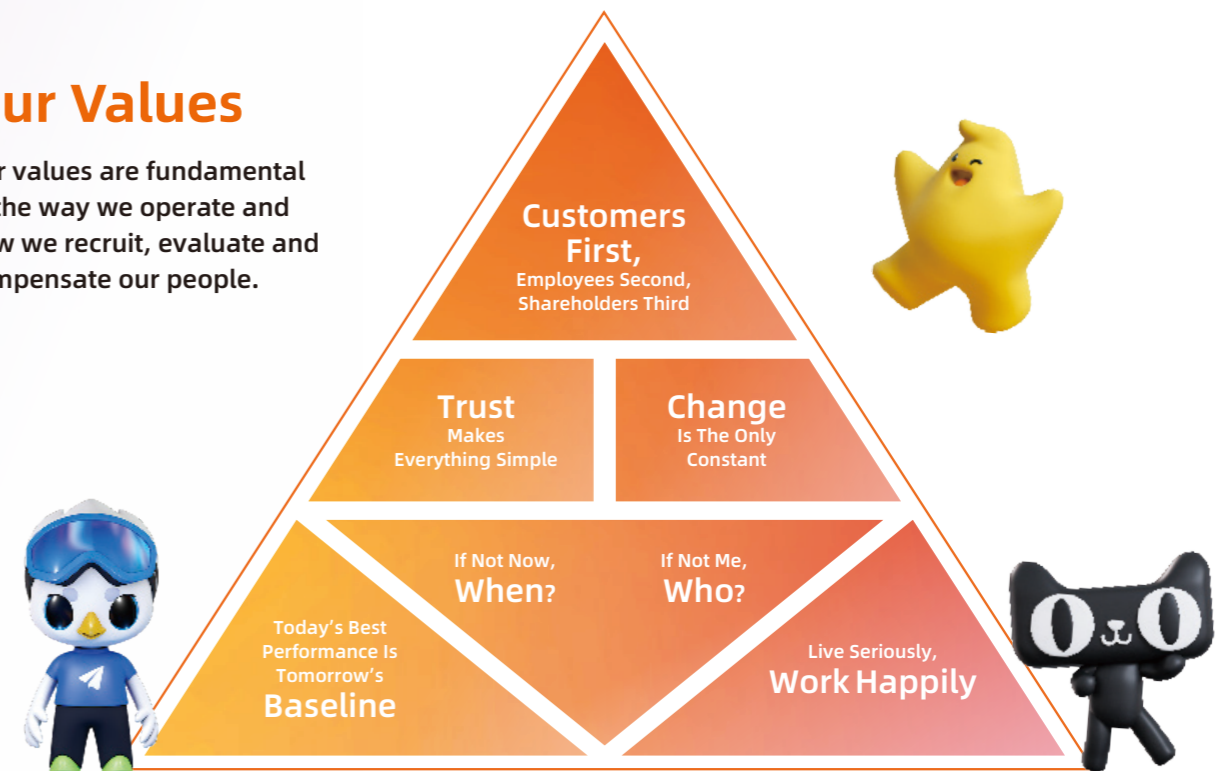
ur Values

r values are fundamental the way we operate and w we recruit, evaluate and npensate our people.

Customers First,
Employees Second, Shareholders Third

Trust
Makes Everything Simple

Change
Is The Only Constant

If Not Now, When?

If Not Me, Who?

Today's Best Performance Is Tomorrow's Baseline

Live Seriously, Work Happily